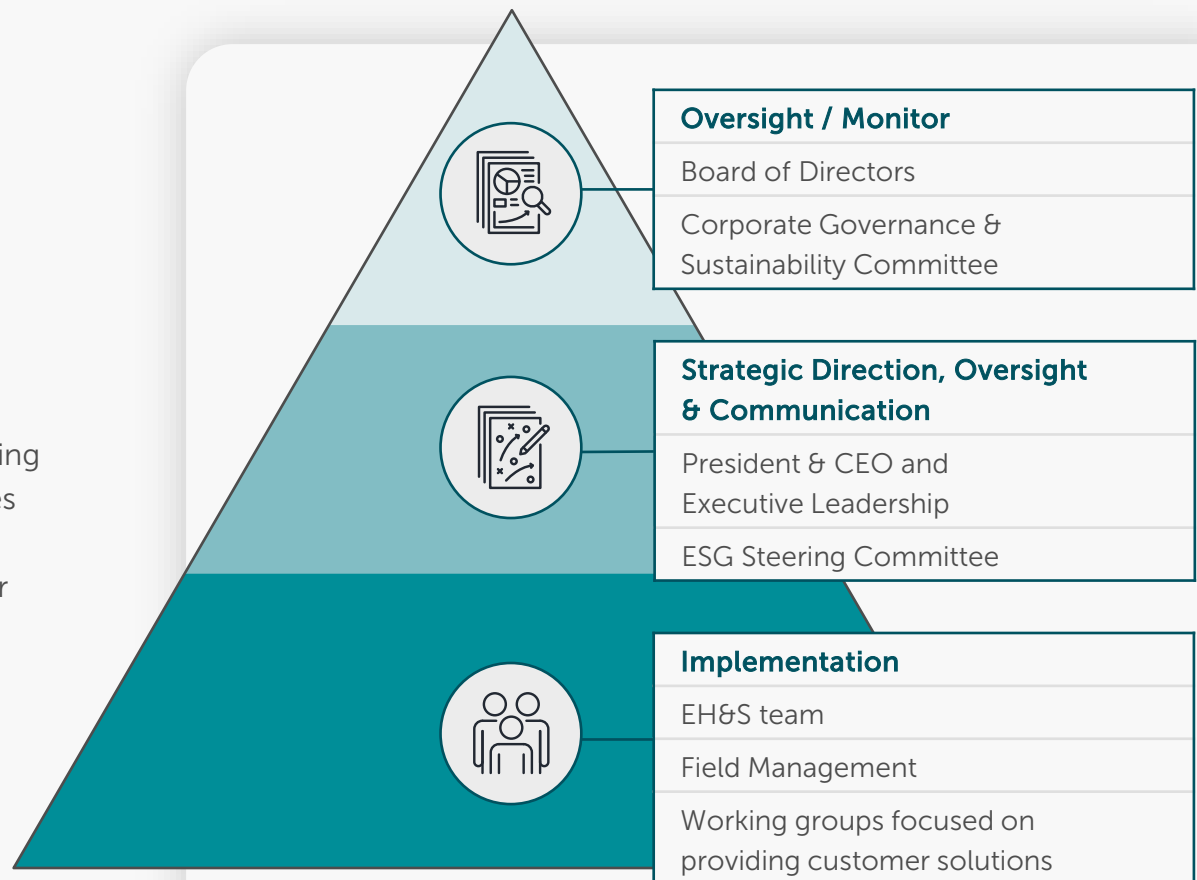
ing
es
r

Oversight / Monitor

Board of Directors

Corporate Governance & Sustainability Committee

Strategic Direction, Oversight & Communication

President & CEO and Executive Leadership

ESG Steering Committee

Implementation

EH&S team

Field Management

Working groups focused on providing customer solutions